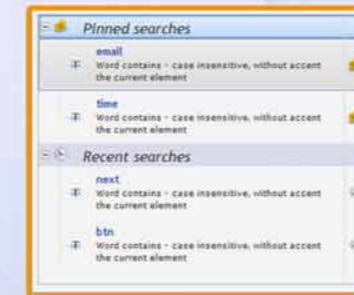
Pinned searches

email
Word contains - case insensitive, without accent
the current element

time
Word contains - case insensitive, without accent
the current element

Recent searches

next
Word contains - case insensitive, without accent
the current element

btn
Word contains - case insensitive, without accent
the current element